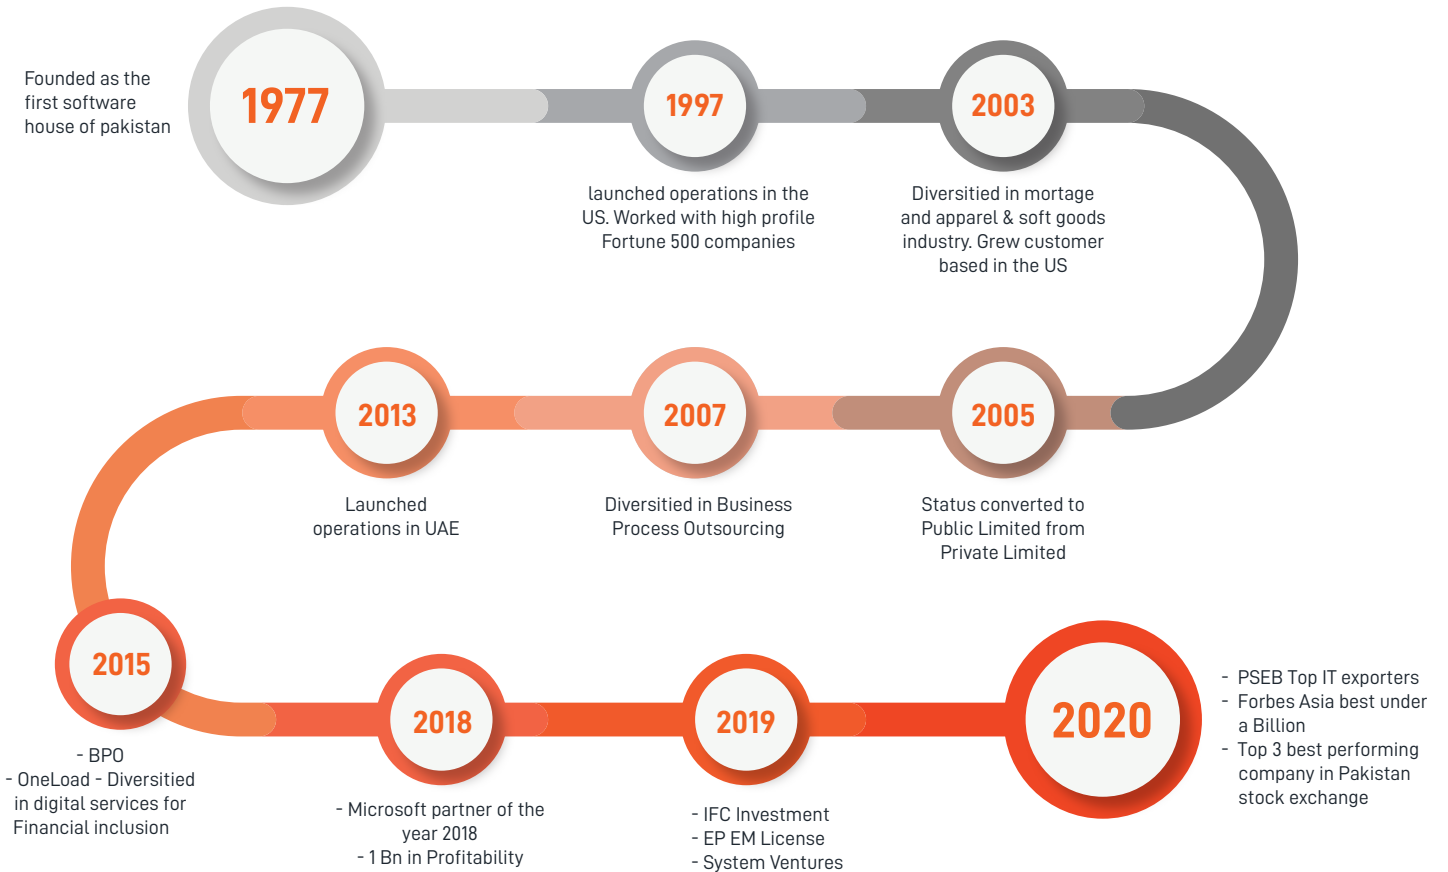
Founded as the first software house of pakistan

1977

1997

launched operations in the US. Worked with high profile Fortune 500 companies

2003

Diversitied in mortage and apparel & soft goods industry. Grew customer based in the US

2013

Launched operations in UAE

2007

Diversitied in Business Process Outsourcing

2005

Status converted to Public Limited from Private Limited

2015

- BPO
- OneLoad - Diversitied in digital services for Financial inclusion

2018

- Microsoft partner of the year 2018
- 1 Bn in Profitability

2019

- IFC Investment
- EP EM License
- System Ventures

2020

- PSEB Top IT exporters
- Forbes Asia best under a Billion
- Top 3 best performing company in Pakistan stock exchange